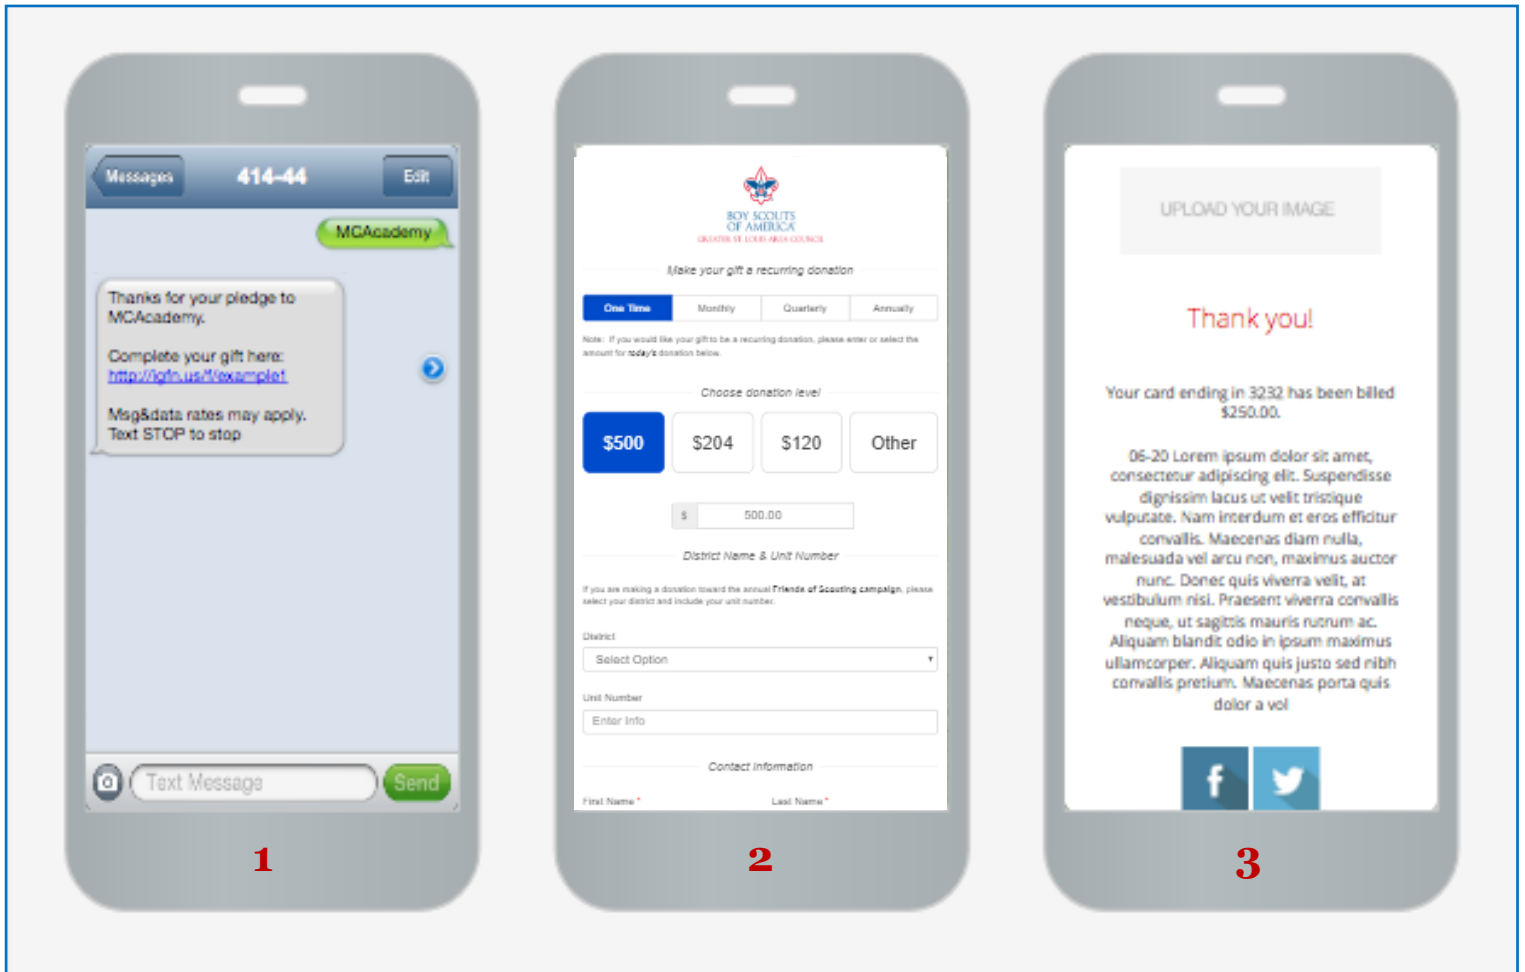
Messages 414-44 Edit

MCAcademy

Thanks for your pledge to MCAcademy.

Complete your gift here: http://igfn.us/f/example1

Msg&data rates may apply. Text STOP to stop

Text Message Send

1

BOY SCOUTS OF AMERICA
GREATER ST. LOUIS AREA COUNCIL

Make your gift a recurring donation

| One Time | Monthly | Quarterly | Annually |
|---|---|---|---|

Note: If you would like your gift to be a recurring donation, please enter or select the amount for today's donation below.

Choose donation level

| $500 | $204 | $120 | Other |
|---|---|---|---|

$ 500.00

District Name & Unit Number

If you are making a donation toward the annual Friends of Scouting campaign, please select your district and include your unit number.

District
Select Option

Unit Number
Enter Info

Contact Information

First Name * Last Name *

2

UPLOAD YOUR IMAGE

Thank you!

Your card ending in 3232 has been billed $250.00.

06-20 Lorem ipsum dolor sit amet, consectetur adipiscing elit. Suspendisse dignissim lacus ut velit tristique vulputate. Nam interdum et eros efficitur convallis. Maecenas diam nulla, malesuada vel arcu non, maximus auctor nunc. Donec quis viverra velit, at vestibulum nisi. Praesent viverra convallis neque, ut sagittis mauris rutrum ac. Aliquam blandit odio in ipsum maximus ullamcorper. Aliquam quis justo sed nibh convallis pretium. Maecenas porta quis dolor a vol

f

3